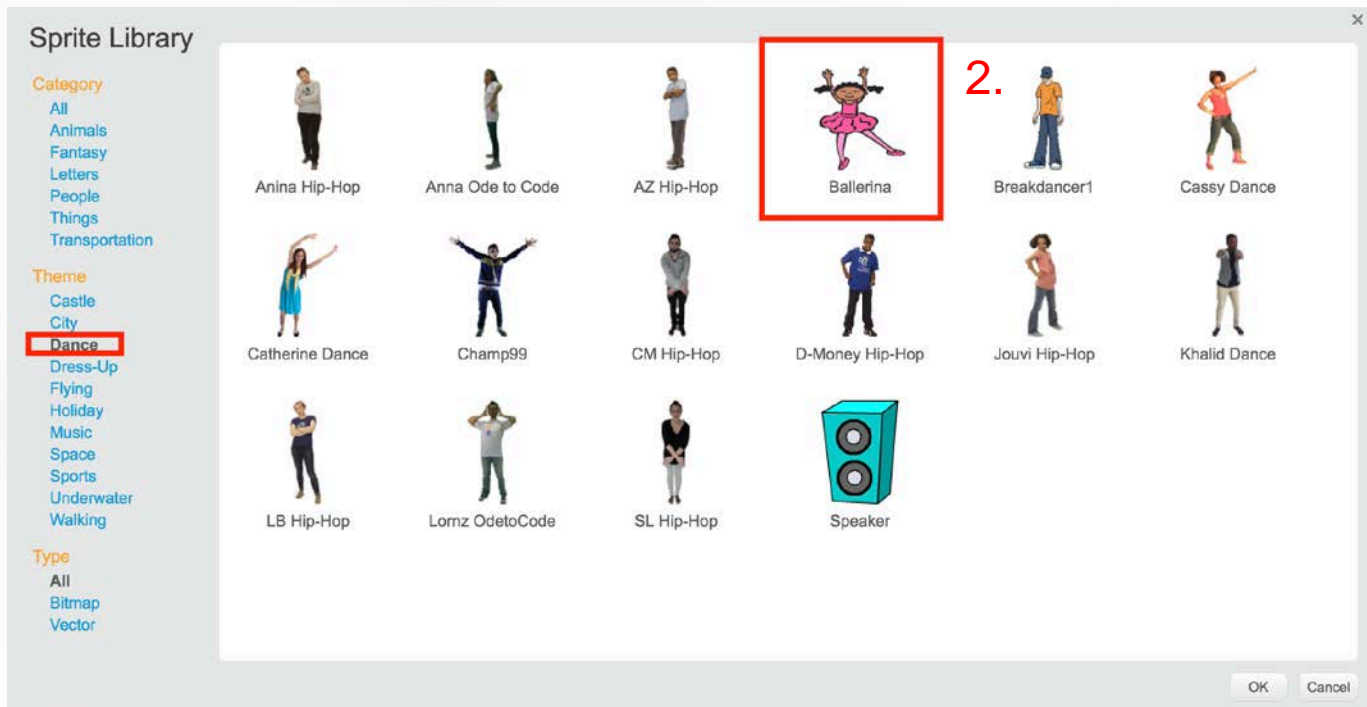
Sprite Library

×

Category
All
Animals
Fantasy
Letters
People
Things
Transportation

Theme
Castle
City
Dance
Dress-Up
Flying
Holiday
Music
Space
Sports
Underwater
Walking

Type
All
Bitmap
Vector

2.

Anina Hip-Hop
Anna Ode to Code
AZ Hip-Hop
Ballerina
Breakdancer1
Cassy Dance
Catherine Dance
Champ99
CM Hip-Hop
D-Money Hip-Hop
Jouvi Hip-Hop
Khalid Dance
LB Hip-Hop
Lornz OdetoCode
SL Hip-Hop
Speaker

OK
Cancel